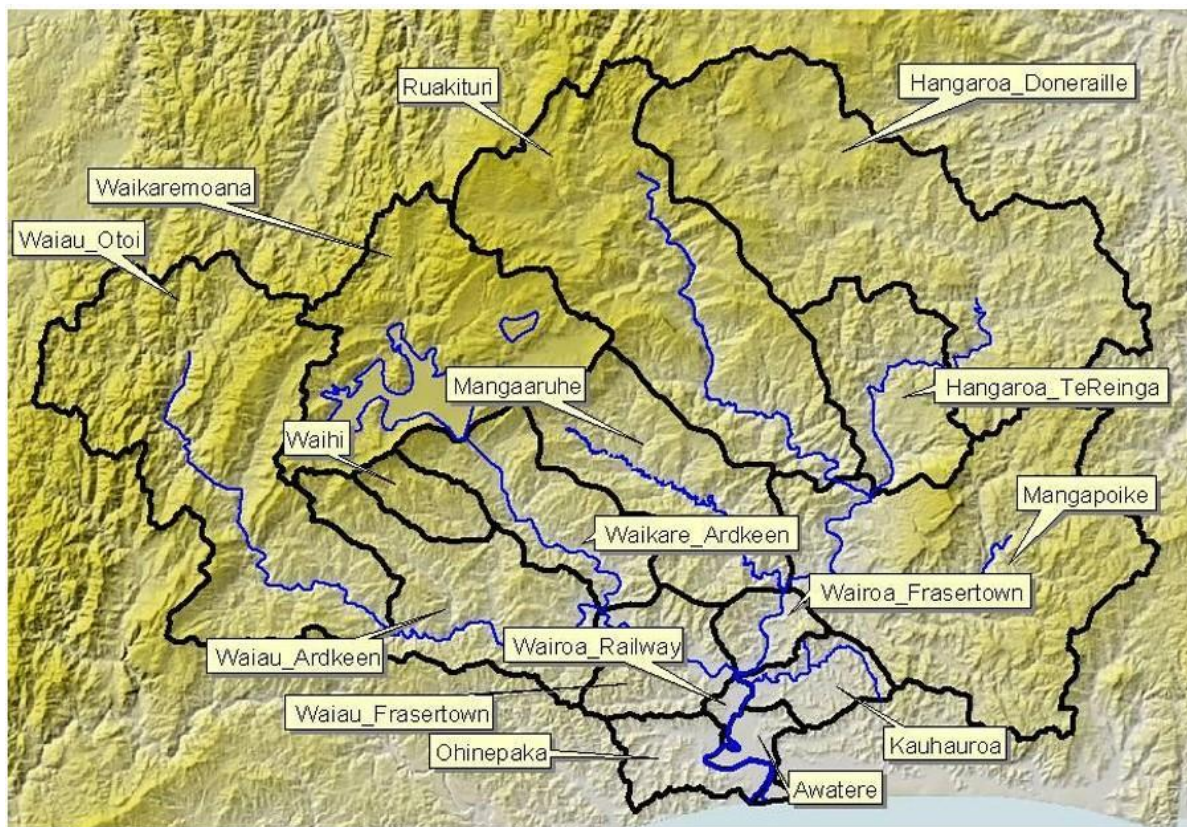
Ruakituri
Hangaroa_Doneraille
Waikaremoana
Waiau_Otoi
Mangaaruhe
Hangaroa_TeReinga
Waihi
Mangapoike
Waikare_Ardkeen
Wairoa_Frasertown
Waiau_Ardkeen
Wairoa_Railway
Waiau_Frasertown
Kauhauroa
Ohinepaka
Awatere